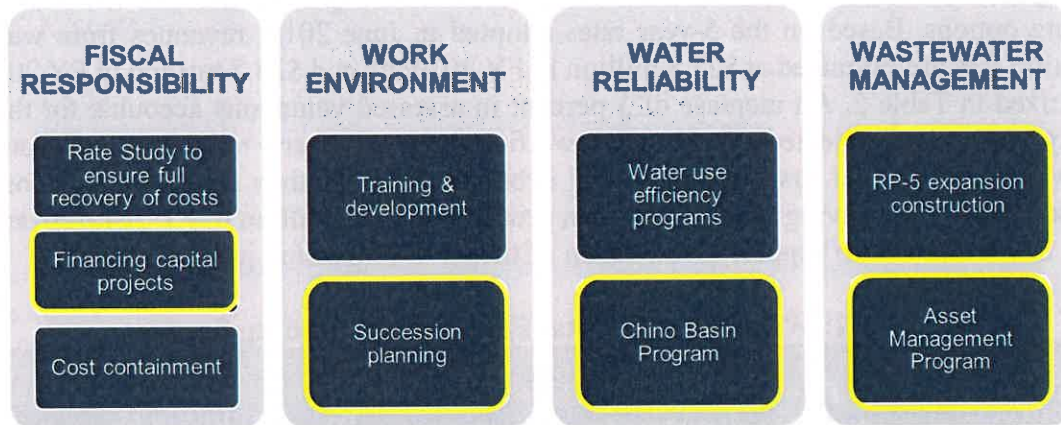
FISCAL RESPONSIBILITY

Rate Study to ensure full recovery of costs

Financing capital projects

Cost containment

WORK ENVIRONMENT

Training & development

Succession planning

WATER RELIABILITY

Water use efficiency programs

Chino Basin Program

WASTEWATER MANAGEMENT

RP-5 expansion construction

Asset Management Program